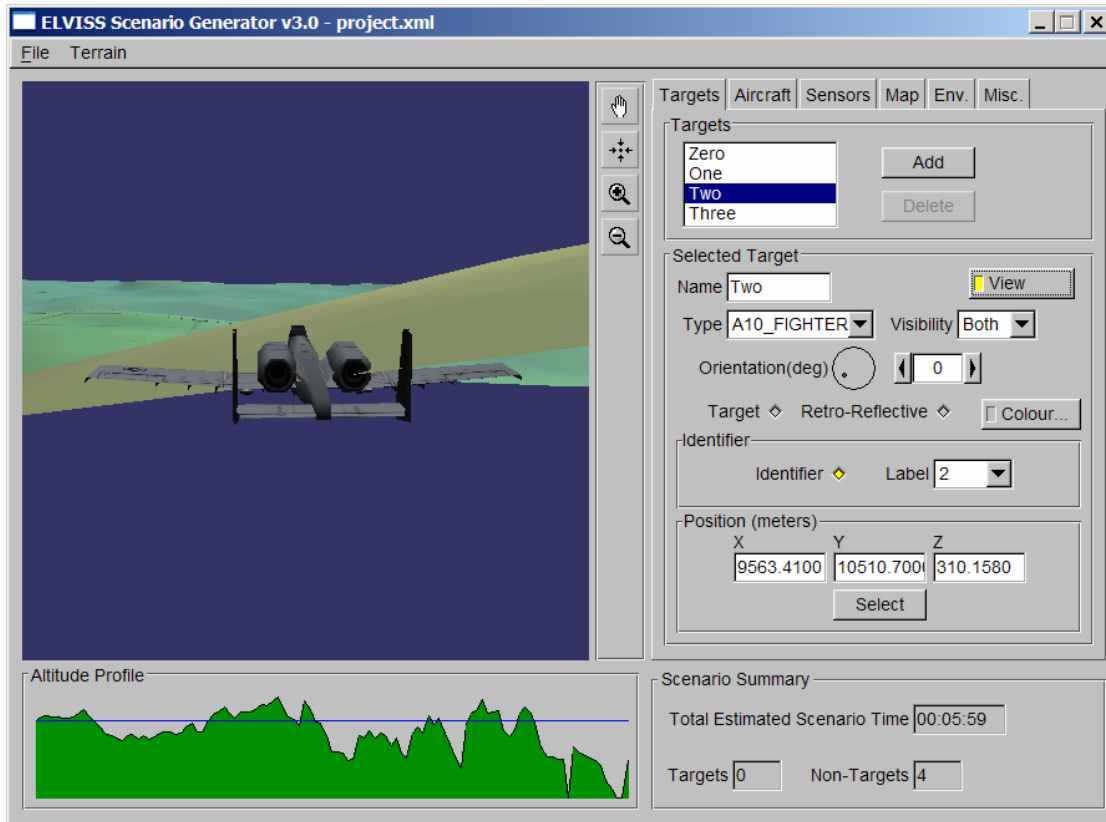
ELVISS Scenario Generator v3.0 - project.xml

File Terrain

Targets | Aircraft | Sensors | Map | Env. | Misc.

Targets

Zero
One
Two
Three

Add

Delete

Selected Target

Name Two

View

Type A10_FIGHTER

Visibility Both

Orientation(deg)

0

Target

Retro-Reflective

Colour...

Identifier

Identifier

Label 2

Position (meters)

X 9563.4100

Y 10510.700(

Z 310.1580

Select

Altitude Profile

Scenario Summary

Total Estimated Scenario Time 00:05:59

Targets 0

Non-Targets 4